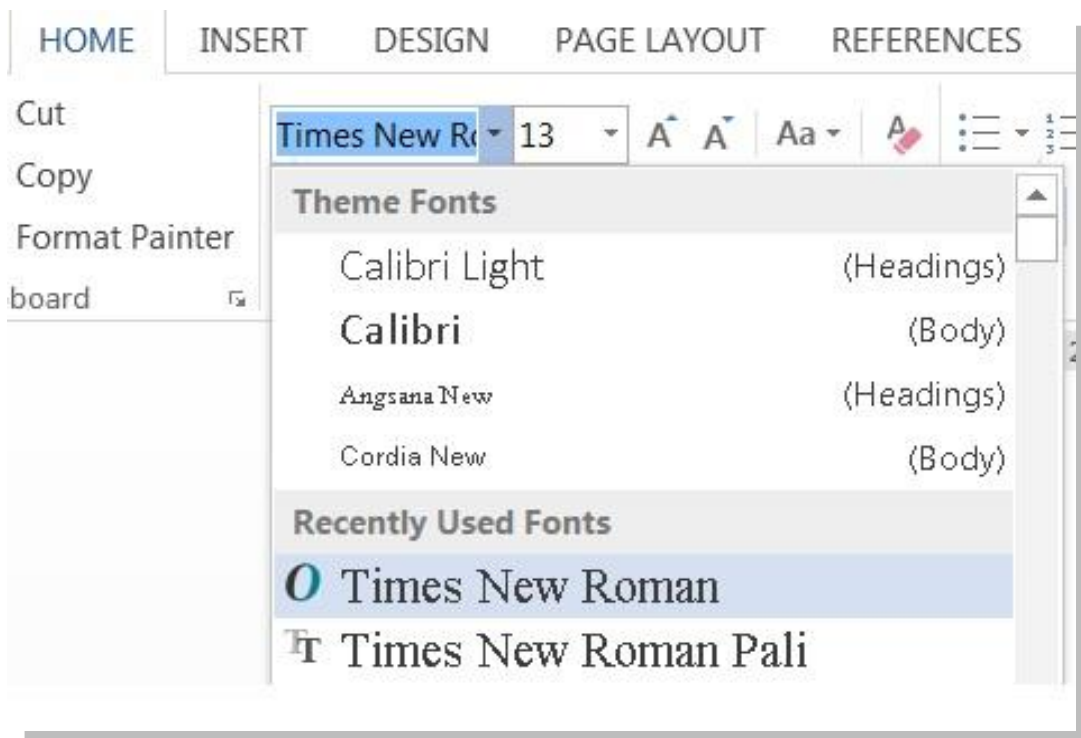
HOME INSERT DESIGN PAGE LAYOUT REFERENCES

Cut
Copy
Format Painter
board

Times New Ro 13 A A Aa

Theme Fonts
Calibri Light (Headings)
Calibri (Body)
Angsana New (Headings)
Cordia New (Body)

Recently Used Fonts
Times New Roman
Times New Roman Pali